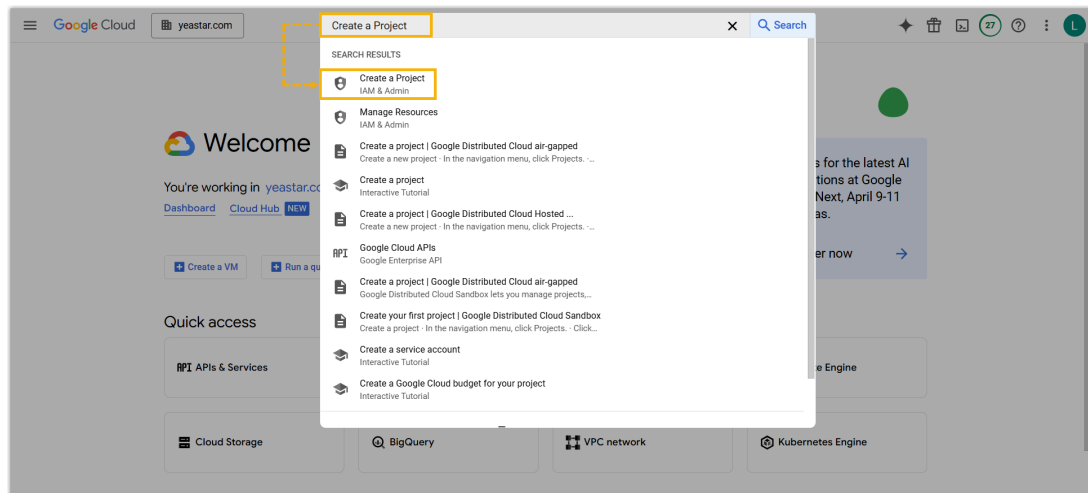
Google Cloud yeastar.com

Create a Project

Search

27

L

SEARCH RESULTS

Create a Project
IAM & Admin

Manage Resources
IAM & Admin

Create a project | Google Distributed Cloud air-gapped
Create a new project · In the navigation menu, click Projects. ·...

Create a project
Interactive Tutorial

Create a project | Google Distributed Cloud Hosted ...
Create a new project · In the navigation menu, click Projects. ·...

Google Cloud APIs
Google Enterprise API

Create a project | Google Distributed Cloud air-gapped
Google Distributed Cloud Sandbox lets you manage projects,...

Create your first project | Google Distributed Cloud Sandbox
Create a project · In the navigation menu, click Projects. · Click...

Create a service account
Interactive Tutorial

Create a Google Cloud budget for your project
Interactive Tutorial

Welcome

You're working in yeastar.co

Dashboard Cloud Hub NEW

Create a VM Run a qu

s for the latest AI
tions at Google
Next, April 9-11
as.

er now

Quick access

APIs & Services

e Engine

Cloud Storage

BigQuery

VPC network

Kubernetes Engine